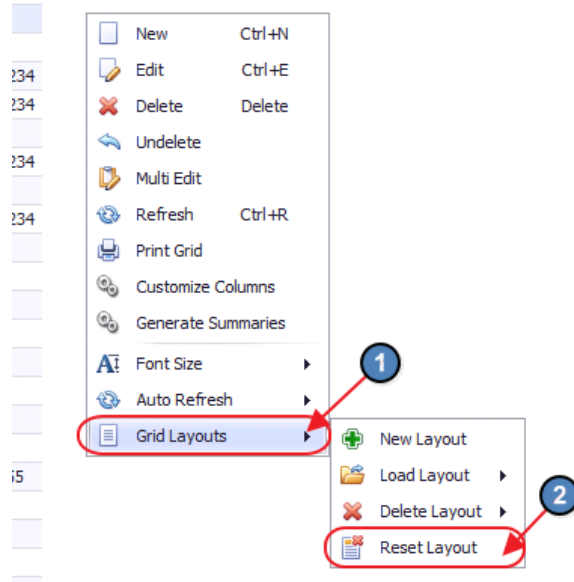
234
234
234
234
55

New Ctrl+N
Edit Ctrl+E
Delete Delete
Undelete
Multi Edit
Refresh Ctrl+R
Print Grid
Customize Columns
Generate Summaries
Font Size
Auto Refresh
Grid Layouts

1

New Layout
Load Layout
Delete Layout
Reset Layout

2